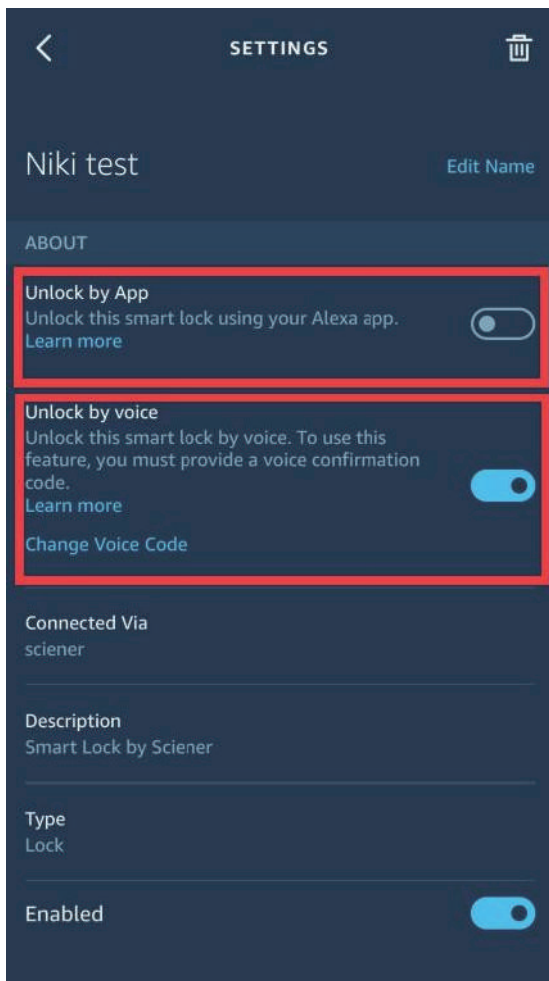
SETTINGS

Niki test

Edit Name

ABOUT

Unlock by App
Unlock this smart lock using your Alexa app.
Learn more

Unlock by voice
Unlock this smart lock by voice. To use this feature, you must provide a voice confirmation code.
Learn more

Change Voice Code

Connected Via
sciener

Description
Smart Lock by Sciener

Type
Lock

Enabled